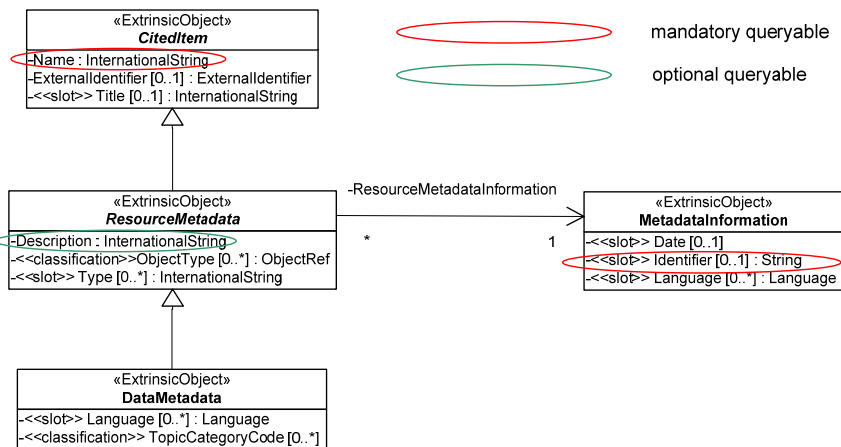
«ExtrinsicObject»
CitedItem
-Name : InternationalString
-ExternalIdentifier [0..1] : ExternalIdentifier
-<<slot>> Title [0..1] : InternationalString

mandatory queryable

optional queryable

«ExtrinsicObject»
ResourceMetadata
-Description : InternationalString
-<<classification>>ObjectType [0..*] : ObjectRef
-<<slot>> Type [0..*] : InternationalString

-ResourceMetadataInformation
*
1

«ExtrinsicObject»
MetadataInformation
-<<slot>> Date [0..1]
-<<slot>> Identifier [0..1] : String
-<<slot>> Language [0..*] : Language

«ExtrinsicObject»
DataMetadata
-<<slot>> Language [0..*] : Language
-<<classification>> TopicCategoryCode [0..*]